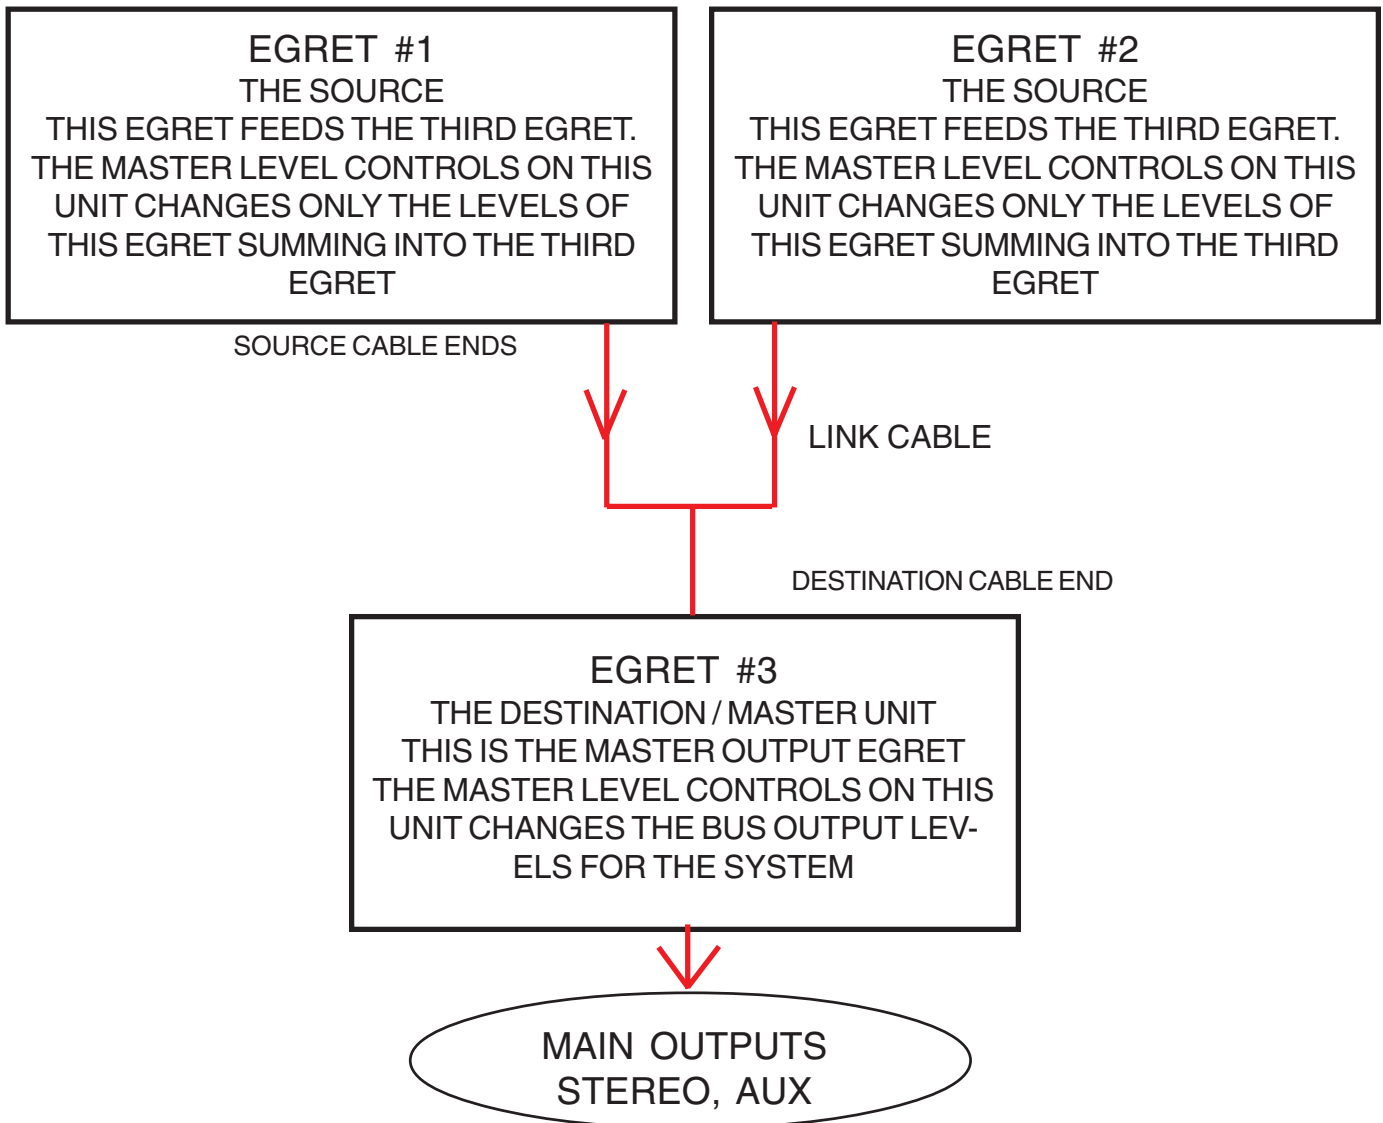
EGRET #1
THE SOURCE
THIS EGRET FEEDS THE THIRD EGRET.
THE MASTER LEVEL CONTROLS ON THIS UNIT CHANGES ONLY THE LEVELS OF THIS EGRET SUMMING INTO THE THIRD EGRET

EGRET #2
THE SOURCE
THIS EGRET FEEDS THE THIRD EGRET.
THE MASTER LEVEL CONTROLS ON THIS UNIT CHANGES ONLY THE LEVELS OF THIS EGRET SUMMING INTO THE THIRD EGRET

SOURCE CABLE ENDS

LINK CABLE

DESTINATION CABLE END

EGRET #3
THE DESTINATION / MASTER UNIT
THIS IS THE MASTER OUTPUT EGRET
THE MASTER LEVEL CONTROLS ON THIS UNIT CHANGES THE BUS OUTPUT LEVELS FOR THE SYSTEM

MAIN OUTPUTS
STEREO, AUX